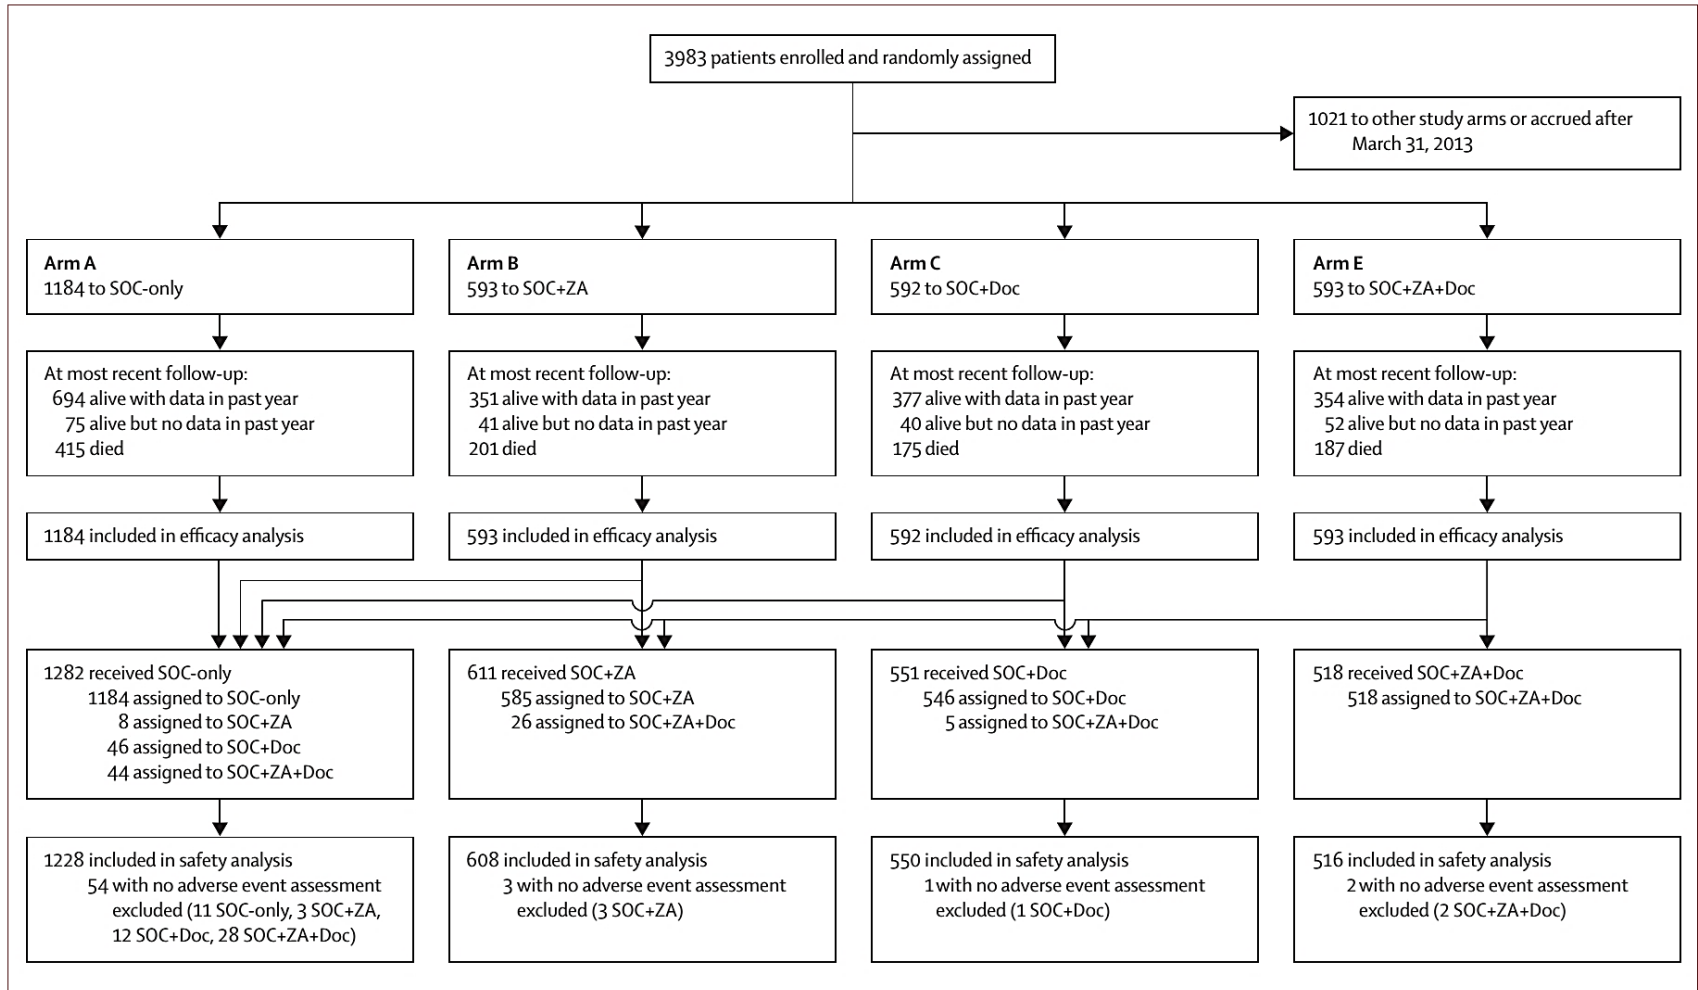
3983 patients enrolled and randomly assigned

1021 to other study arms or accrued after March 31, 2013

**Arm A**
1184 to SOC-only

**Arm B**
593 to SOC+ZA

**Arm C**
592 to SOC+Doc

**Arm E**
593 to SOC+ZA+Doc

At most recent follow-up:
694 alive with data in past year
75 alive but no data in past year
415 died

At most recent follow-up:
351 alive with data in past year
41 alive but no data in past year
201 died

At most recent follow-up:
377 alive with data in past year
40 alive but no data in past year
175 died

At most recent follow-up:
354 alive with data in past year
52 alive but no data in past year
187 died

1184 included in efficacy analysis

593 included in efficacy analysis

592 included in efficacy analysis

593 included in efficacy analysis

1282 received SOC-only
1184 assigned to SOC-only
8 assigned to SOC+ZA
46 assigned to SOC+Doc
44 assigned to SOC+ZA+Doc

611 received SOC+ZA
585 assigned to SOC+ZA
26 assigned to SOC+ZA+Doc

551 received SOC+Doc
546 assigned to SOC+Doc
5 assigned to SOC+ZA+Doc

518 received SOC+ZA+Doc
518 assigned to SOC+ZA+Doc

1228 included in safety analysis
54 with no adverse event assessment excluded (11 SOC-only, 3 SOC+ZA, 12 SOC+Doc, 28 SOC+ZA+Doc)

608 included in safety analysis
3 with no adverse event assessment excluded (3 SOC+ZA)

550 included in safety analysis
1 with no adverse event assessment excluded (1 SOC+Doc)

516 included in safety analysis
2 with no adverse event assessment excluded (2 SOC+ZA+Doc)